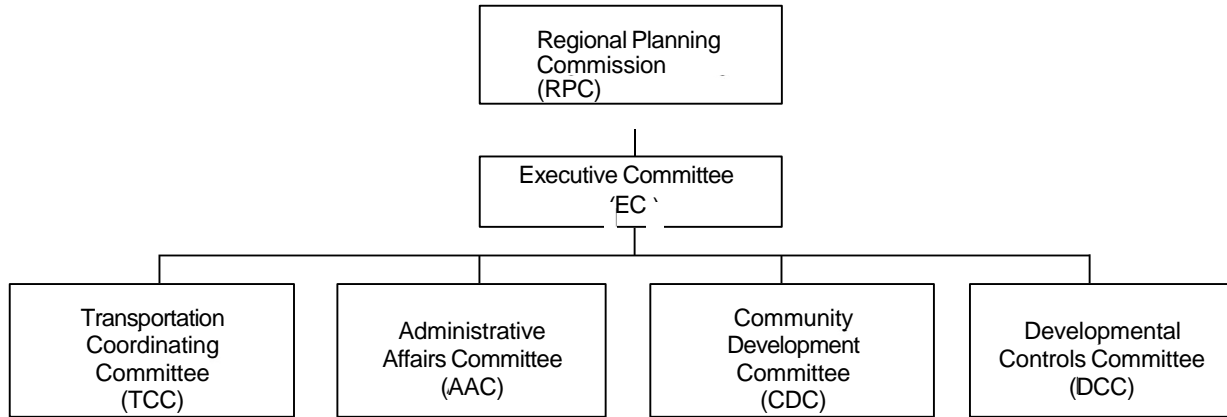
Regional Planning Commission (RPC)

Executive Committee (EC)

Transportation Coordinating Committee (TCC)

Administrative Affairs Committee (AAC)

Community Development Committee (CDC)

Developmental Controls Committee (DCC)